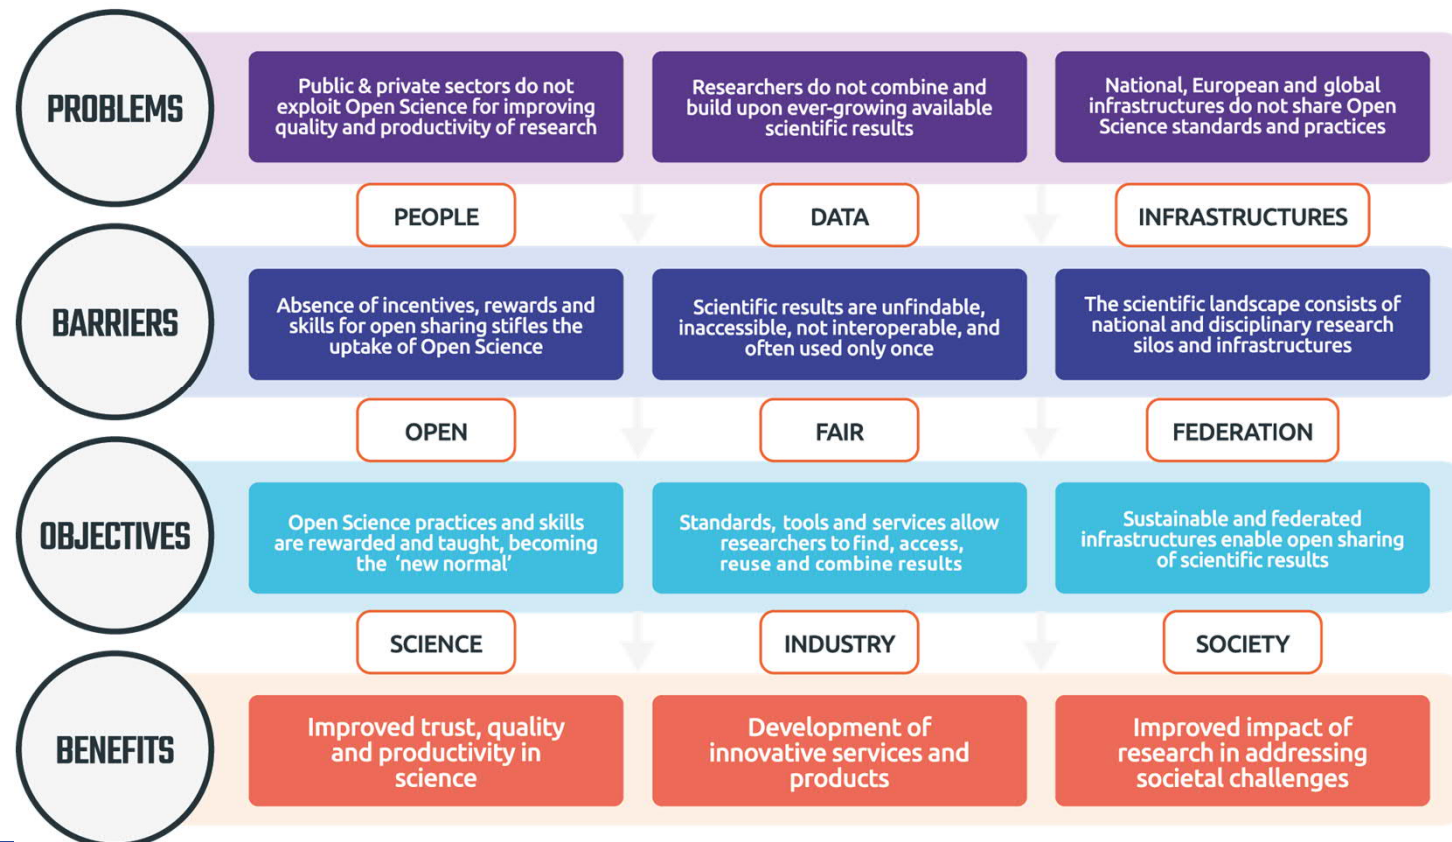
PROBLEMS

Public & private sectors do not exploit Open Science for improving quality and productivity of research

Researchers do not combine and build upon ever-growing available scientific results

National, European and global infrastructures do not share Open Science standards and practices

PEOPLE

DATA

INFRASTRUCTURES

BARRIERS

Absence of incentives, rewards and skills for open sharing stifles the uptake of Open Science

Scientific results are unfindable, inaccessible, not interoperable, and often used only once

The scientific landscape consists of national and disciplinary research silos and infrastructures

OPEN

FAIR

FEDERATION

OBJECTIVES

Open Science practices and skills are rewarded and taught, becoming the 'new normal'

Standards, tools and services allow researchers to find, access, reuse and combine results

Sustainable and federated infrastructures enable open sharing of scientific results

SCIENCE

INDUSTRY

SOCIETY

BENEFITS

Improved trust, quality and productivity in science

Development of innovative services and products

Improved impact of research in addressing societal challenges